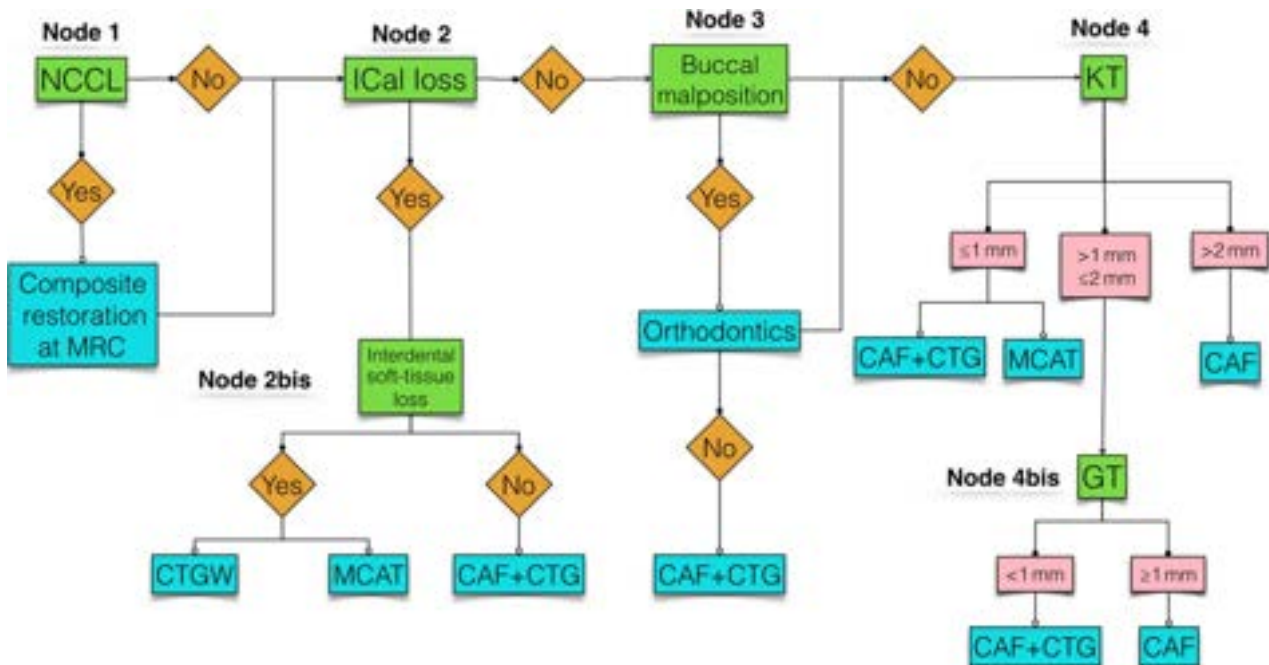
Node 1

NCCL

No

Yes

Composite restoration at MRC

Node 2

ICal loss

No

Yes

Interdental soft-tissue loss

Node 2bis

Yes

No

CTGW

MCAT

CAF+CTG

Node 3

Buccal malposition

No

Yes

Orthodontics

No

CAF+CTG

Node 4

KT

≤1 mm

>1 mm ≤2 mm

>2 mm

CAF+CTG

MCAT

CAF

Node 4bis

GT

<1 mm

≥1 mm

CAF+CTG

CAF